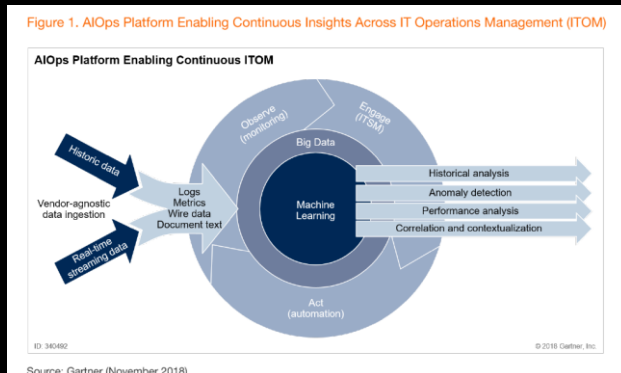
Figure 1. AIOps Platform Enabling Continuous Insights Across IT Operations Management (ITOM)

AIOps Platform Enabling Continuous ITOM

Historic data

Vendor-agnostic data ingestion

Real-time streaming data

Logs
Metrics
Wire data
Document text

Observe (monitoring)

Engage (ITSM)

Big Data

Machine Learning

Act (automation)

Historical analysis

Anomaly detection

Performance analysis

Correlation and contextualization

ID: 340492

© 2018 Gartner, Inc.

Source: Gartner (November 2018)